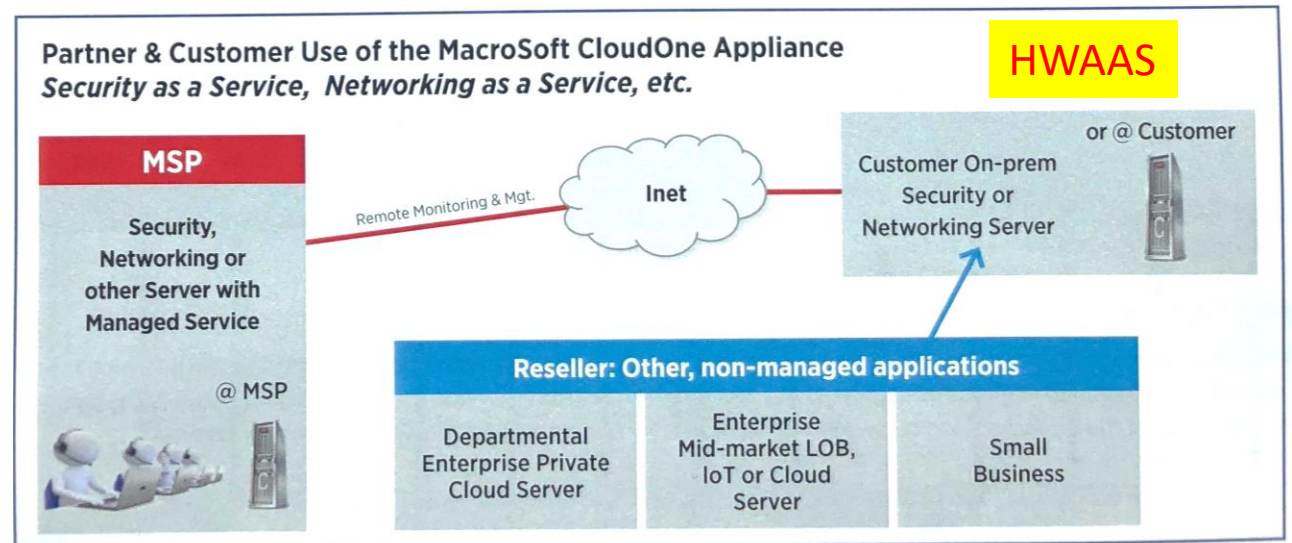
Partner & Customer Use of the MacroSoft CloudOne Appliance
*Security as a Service, Networking as a Service, etc.*

HWAAS

MSP

Security, Networking or other Server with Managed Service

@ MSP

Remote Monitoring & Mgt.

Inet

or @ Customer

Customer On-prem Security or Networking Server

Reseller: Other, non-managed applications

| Departmental Enterprise Private Cloud Server | Enterprise Mid-market LOB, IoT or Cloud Server | Small Business |